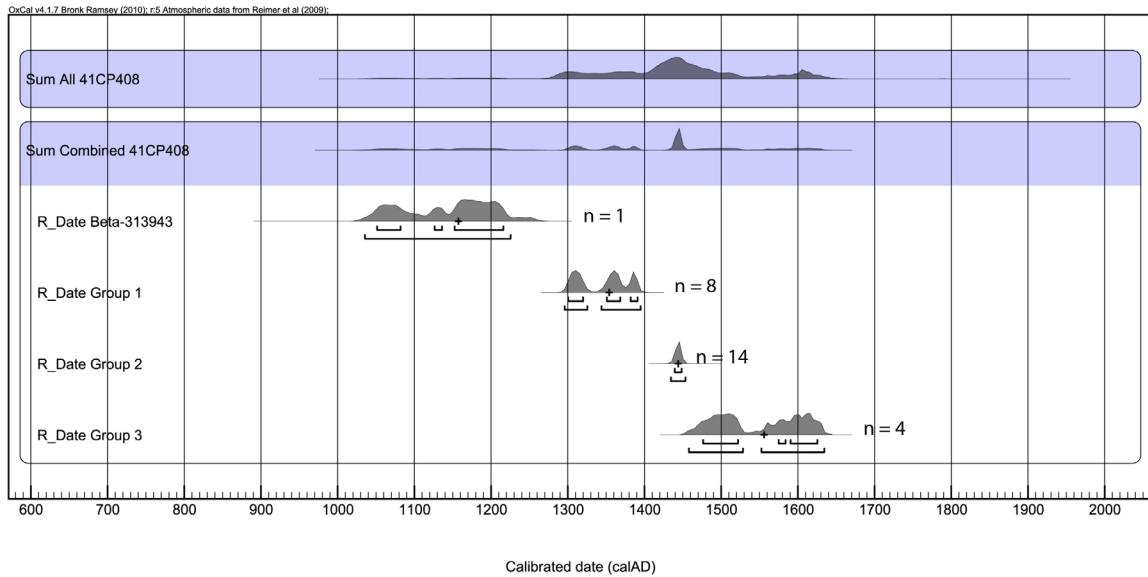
OxCal v4.1.7 Bronk Ramsey (2010); r:5 Atmospheric data from Reimer et al (2009);

Sum All 41CP408

Sum Combined 41CP408

R_Date Beta-313943

n = 1

R_Date Group 1

n = 8

R_Date Group 2

n = 14

R_Date Group 3

n = 4

600 700 800 900 1000 1100 1200 1300 1400 1500 1600 1700 1800 1900 2000

Calibrated date (calAD)